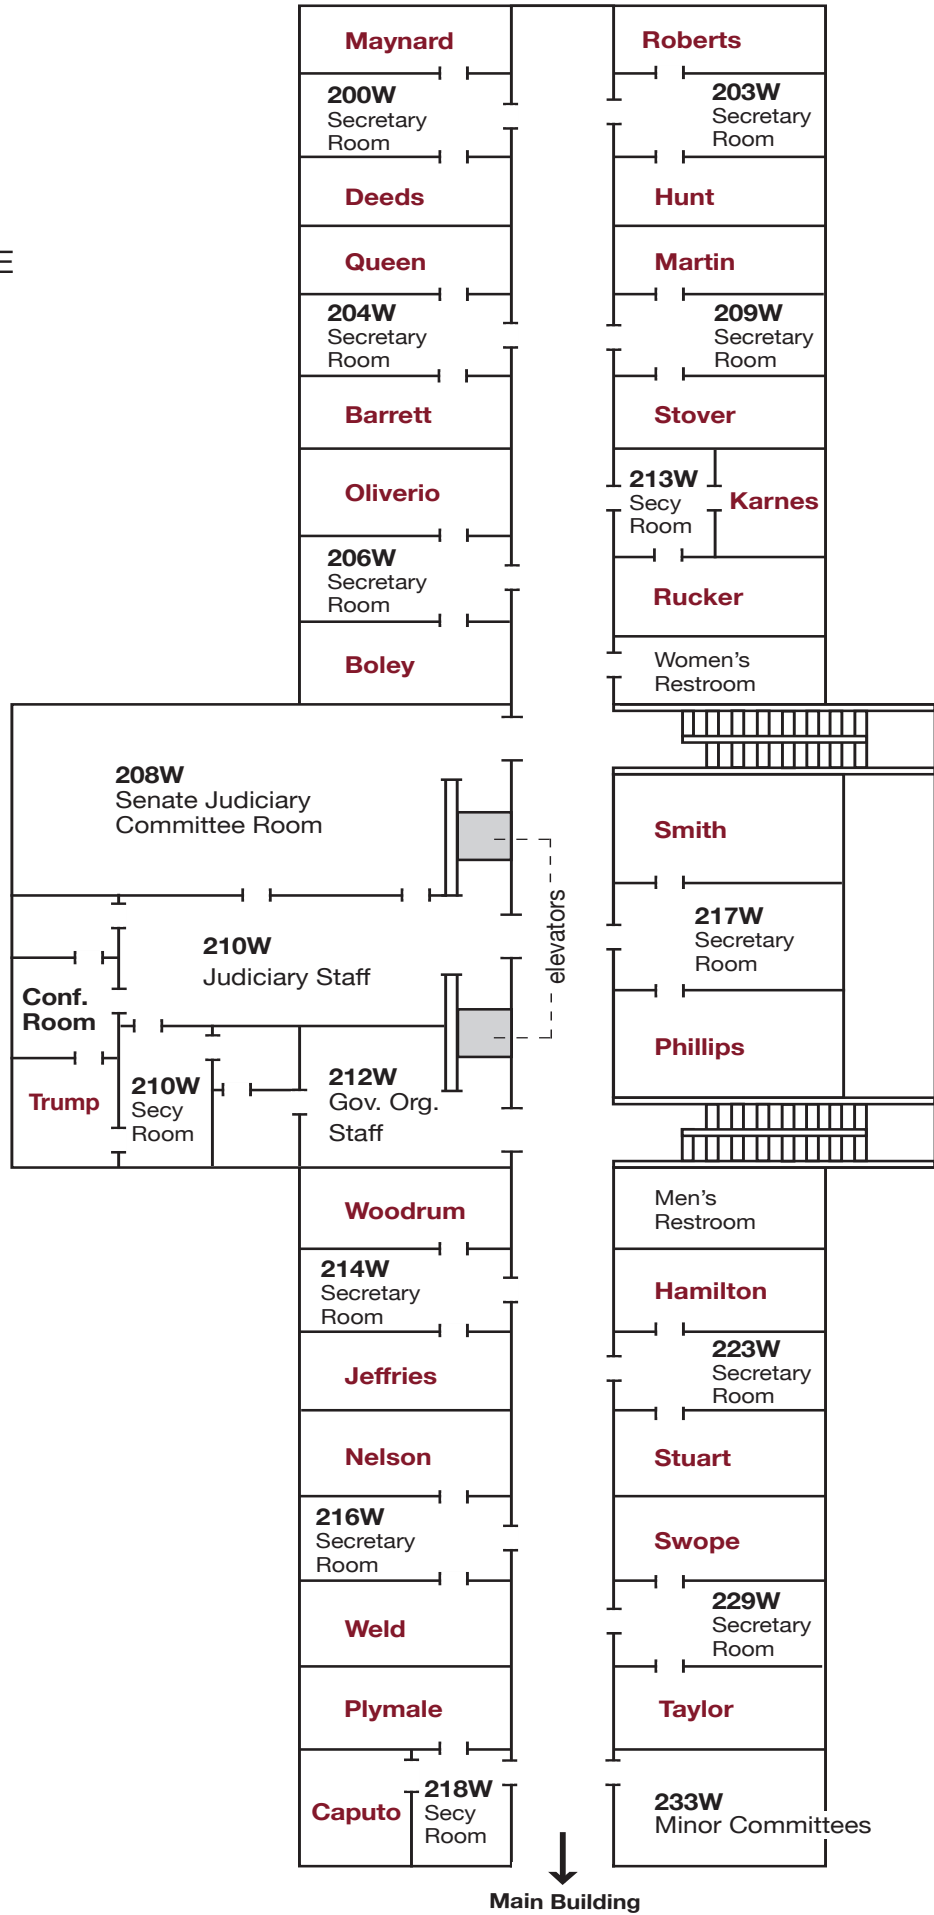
Maynard

200W
Secretary
Room

Deeds

Queen

204W
Secretary
Room

Barrett

Oliverio

206W
Secretary
Room

Boley

Roberts

203W
Secretary
Room

Hunt

Martin

209W
Secretary
Room

Stover

213W
Secy
Room

Karnes

Rucker

Women's
Restroom

208W
Senate Judiciary
Committee Room

210W
Judiciary Staff

Conf.
Room

Trump

210W
Secy
Room

212W
Gov. Org.
Staff

elevators

Smith

217W
Secretary
Room

Phillips

Woodrum

214W
Secretary
Room

Jeffries

Nelson

216W
Secretary
Room

Weld

Plymale

Caputo

218W
Secy
Room

Men's
Restroom

Hamilton

223W
Secretary
Room

Stuart

Swope

229W
Secretary
Room

Taylor

233W
Minor Committees

Main Building